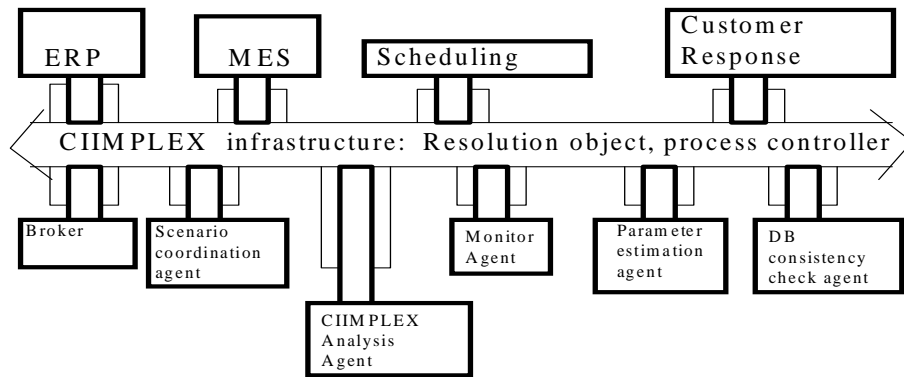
ERP

MES

Scheduling

Customer Response

CIIMPLEX infrastructure: Resolution object, process controller

Broker

Scenario coordination agent

CIIMPLEX Analysis Agent

Monitor Agent

Parameter estimation agent

DB consistency check agent